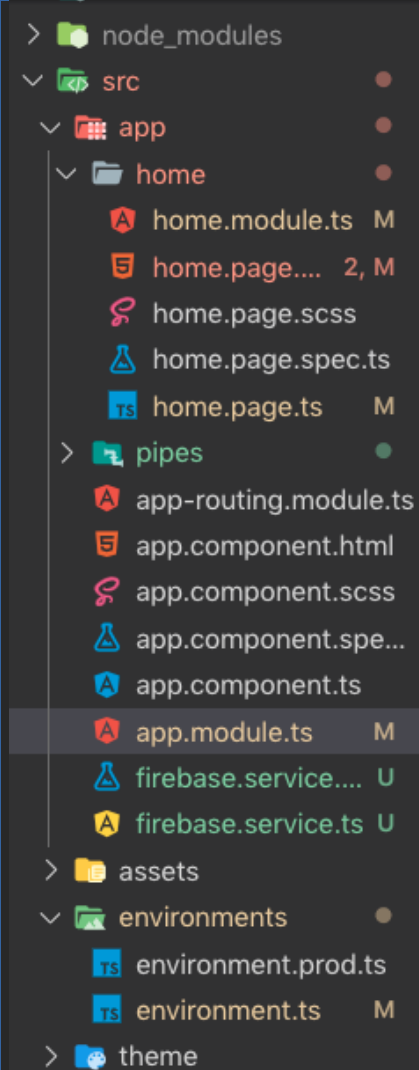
node_modules
src
app
home
home.module.ts M
home.page.... 2, M
home.page.scss
home.page.spec.ts
TS home.page.ts M
pipes
app-routing.module.ts
app.component.html
app.component.scss
app.component.spe...
app.component.ts
app.module.ts M
firebase.service.... U
firebase.service.ts U
assets
environments
TS environment.prod.ts
TS environment.ts M
theme